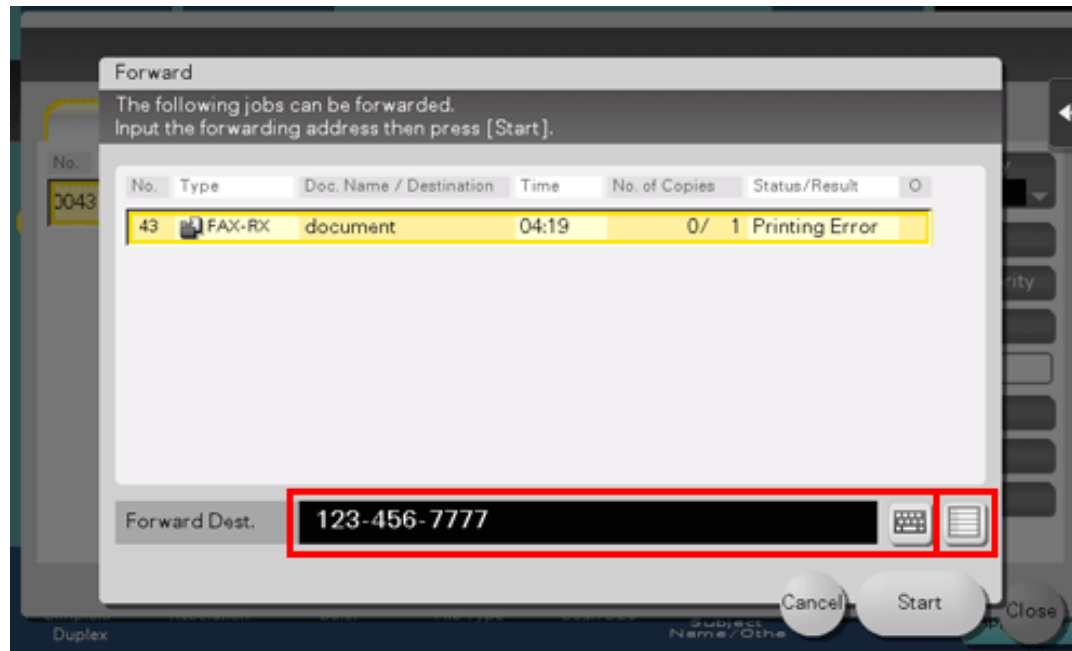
Forward

The following jobs can be forwarded.
Input the forwarding address then press [Start].

| No. | Type | Doc. Name / Destination | Time | No. of Copies | Status/Result | O |
|---|---|---|---|---|---|---|
| 43 | FAX-RX | document | 04:19 | 0/ 1 | Printing Error | |

No.

0043

rity

Forward Dest. 123-456-7777

Cancel

Start

Close

Duplex

Subject
Name/Othe